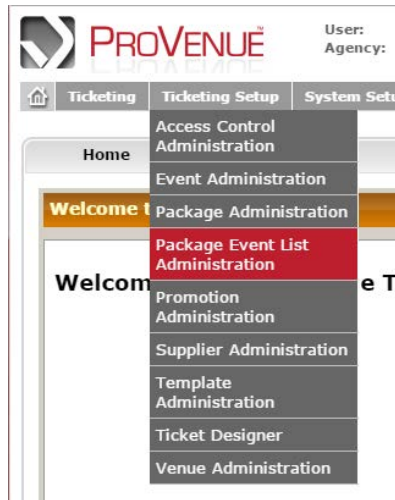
ProVenue™

User:
Agency:

Ticketing | Ticketing Setup | System Setu

Home

Welcome t

Welcom e T

Access Control Administration
Event Administration
Package Administration
Package Event List Administration
Promotion Administration
Supplier Administration
Template Administration
Ticket Designer
Venue Administration